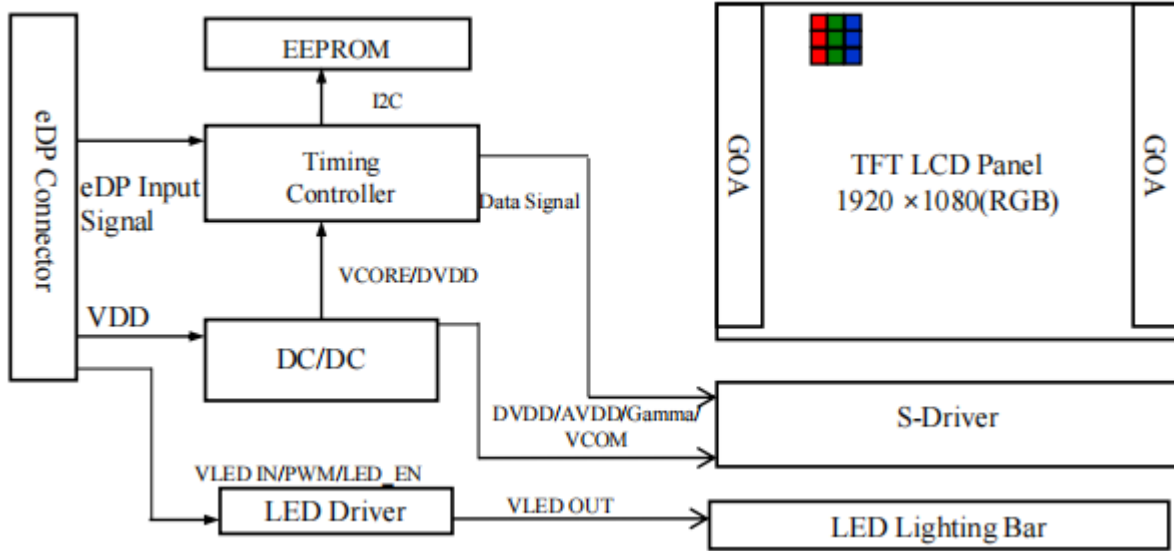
eDP Connector

EEPROM

I2C

Timing Controller

eDP Input Signal

Data Signal

GOA

TFT LCD Panel
1920 ×1080(RGB)

GOA

VCORE/DVDD

VDD

DC/DC

DVDD/AVDD/Gamma/ VCOM

S-Driver

VLED IN/PWM/LED_EN

LED Driver

VLED OUT

LED Lighting Bar